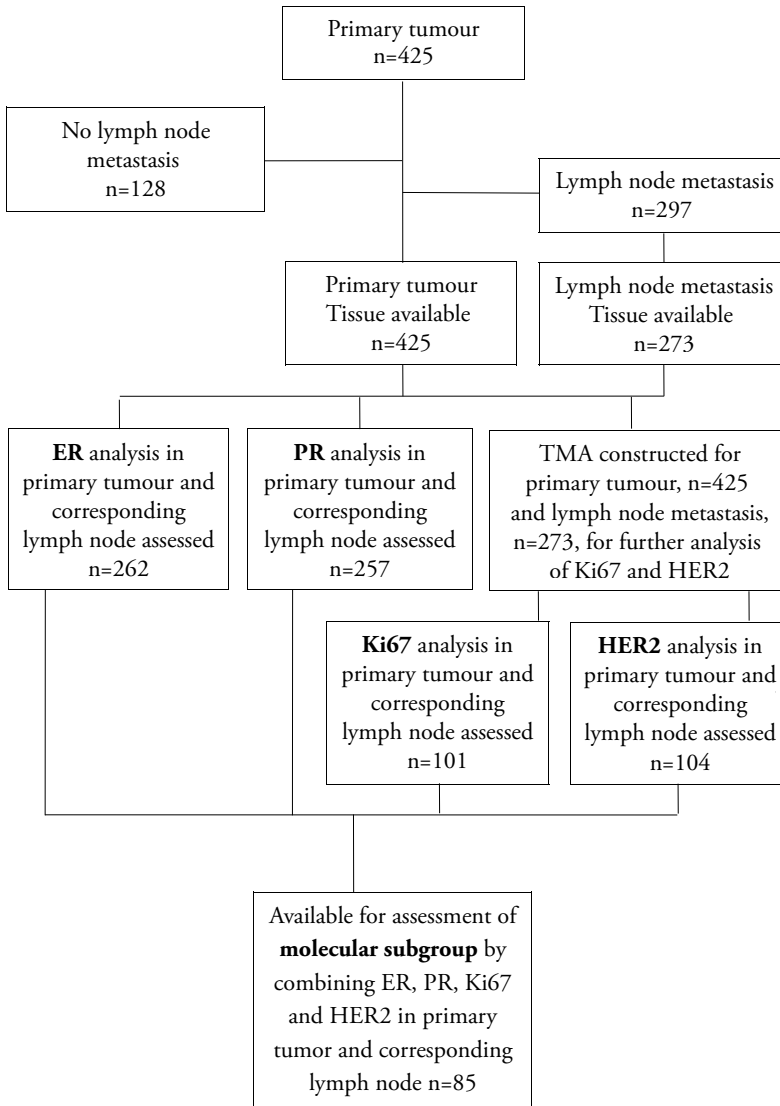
Primary tumour
n=425

No lymph node metastasis
n=128

Lymph node metastasis
n=297

Primary tumour
Tissue available
n=425

Lymph node metastasis
Tissue available
n=273

**ER** analysis in primary tumour and corresponding lymph node assessed
n=262

**PR** analysis in primary tumour and corresponding lymph node assessed
n=257

TMA constructed for primary tumour, n=425 and lymph node metastasis, n=273, for further analysis of Ki67 and HER2

**Ki67** analysis in primary tumour and corresponding lymph node assessed
n=101

**HER2** analysis in primary tumour and corresponding lymph node assessed
n=104

Available for assessment of **molecular subgroup** by combining ER, PR, Ki67 and HER2 in primary tumor and corresponding lymph node n=85